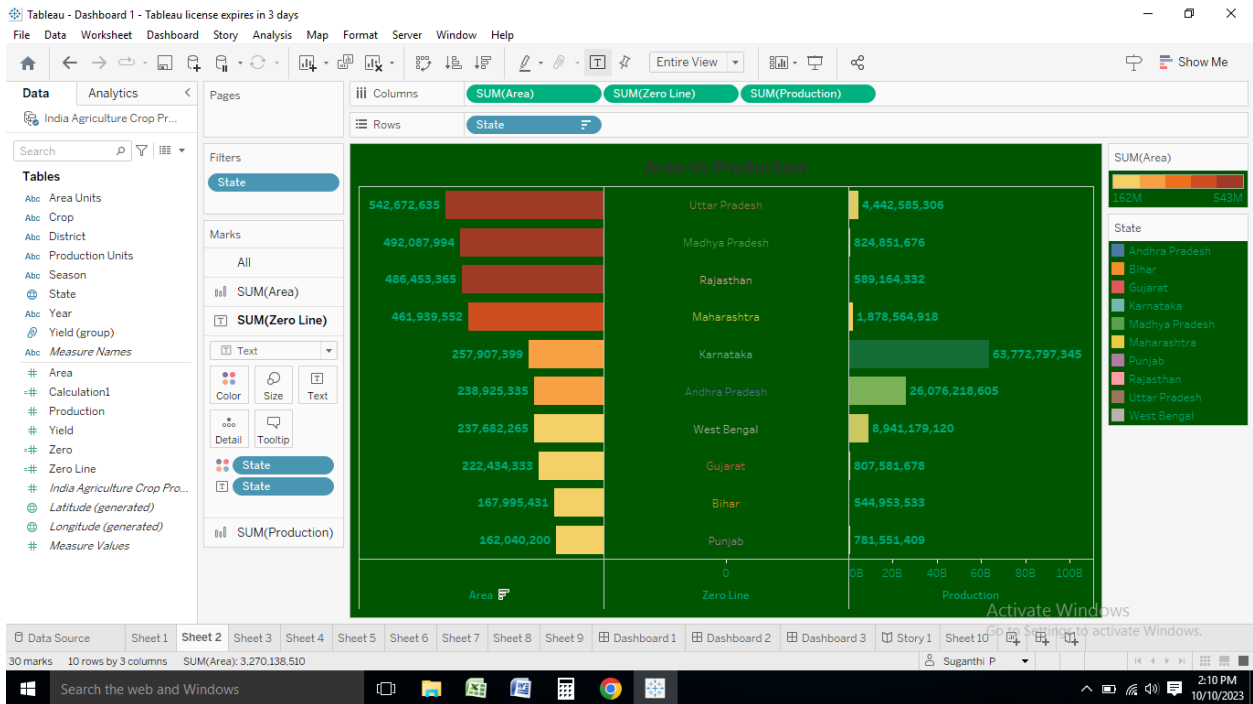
Tableau - Dashboard 1 - Tableau license expires in 3 days

File Data Worksheet Dashboard Story Analysis Map Format Server Window Help

Entire View

Show Me

Data Analytics

India Agriculture Crop Pr...

Search

Tables

Area Units
Crop
District
Production Units
Season
State
Year
Yield (group)
Measure Names
Area
Calculation1
Production
Yield
Zero
Zero Line
India Agriculture Crop Pro...
Latitude (generated)
Longitude (generated)
Measure Values

Pages

Filters

State

Marks

All

SUM(Area)

SUM(Zero Line)

Text

Color Size Text

Detail Tooltip

State

State

SUM(Production)

Columns SUM(Area) SUM(Zero Line) SUM(Production)

Rows State

Area Vs Production

| Area | Zero Line | Production |
|---|---|---|
| 542,672,635 | Uttar Pradesh | 4,442,585,306 |
| 492,087,994 | Madhya Pradesh | 824,851,676 |
| 486,453,365 | Rajasthan | 589,164,332 |
| 461,939,552 | Maharashtra | 1,878,564,918 |
| 257,907,399 | Karnataka | 63,772,797,345 |
| 238,925,335 | Andhra Pradesh | 26,076,218,605 |
| 237,682,265 | West Bengal | 8,941,179,120 |
| 222,434,333 | Gujarat | 807,581,678 |
| 167,995,431 | Bihar | 544,953,533 |
| 162,040,200 | Punjab | 781,551,409 |

0

0B 20B 40B 60B 80B 100B

Area Zero Line Production

SUM(Area)

162M 543M

State

Andhra Pradesh
Bihar
Gujarat
Karnataka
Madhya Pradesh
Maharashtra
Punjab
Rajasthan
Uttar Pradesh
West Bengal

Activate Windows
Go to Settings to activate Windows.

Data Source Sheet 1 Sheet 2 Sheet 3 Sheet 4 Sheet 5 Sheet 6 Sheet 7 Sheet 8 Sheet 9 Dashboard 1 Dashboard 2 Dashboard 3 Story 1 Sheet 10

30 marks 10 rows by 3 columns SUM(Area): 3,270,138,510

Suganthi P

Search the web and Windows

2:10 PM
10/10/2023